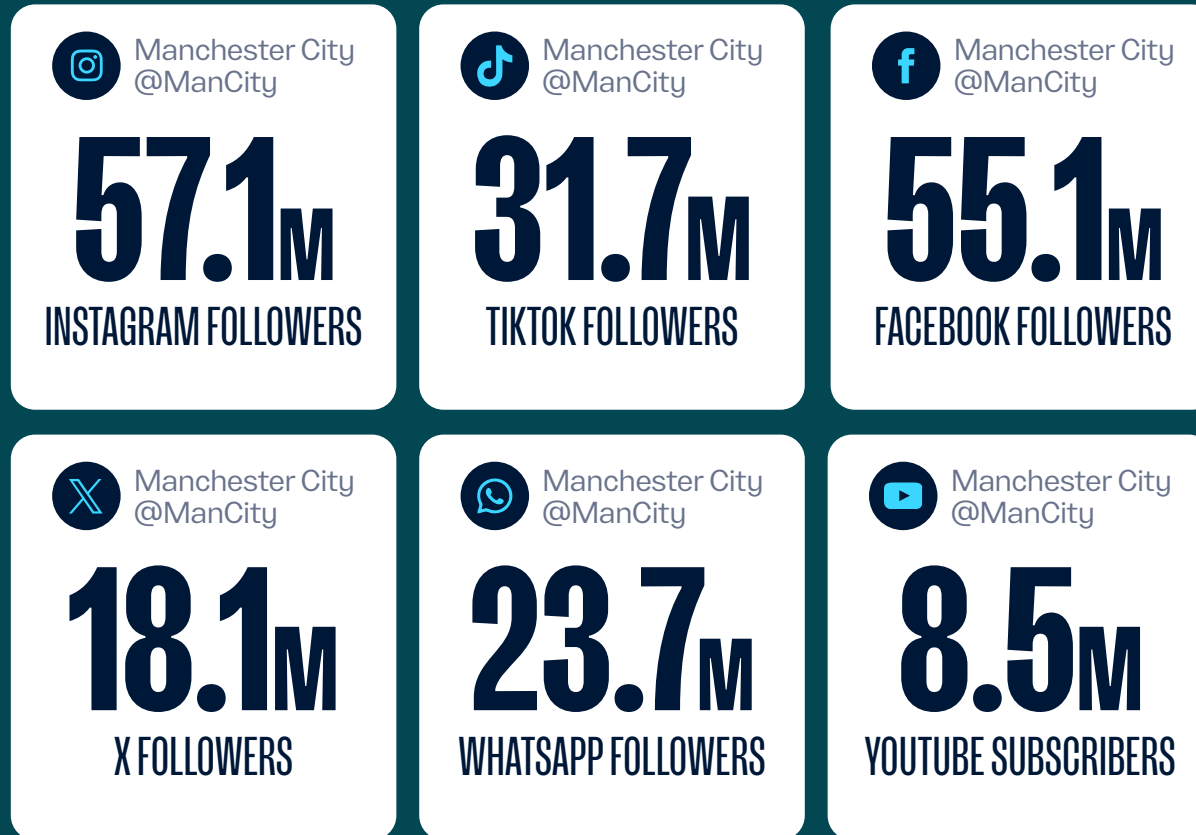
Manchester City
@ManCity

57.1M
INSTAGRAM FOLLOWERS

Manchester City
@ManCity

31.7M
TIKTOK FOLLOWERS

Manchester City
@ManCity

55.1M
FACEBOOK FOLLOWERS

Manchester City
@ManCity

18.1M
X FOLLOWERS

Manchester City
@ManCity

23.7M
WHATSAPP FOLLOWERS

Manchester City
@ManCity

8.5M
YOUTUBE SUBSCRIBERS